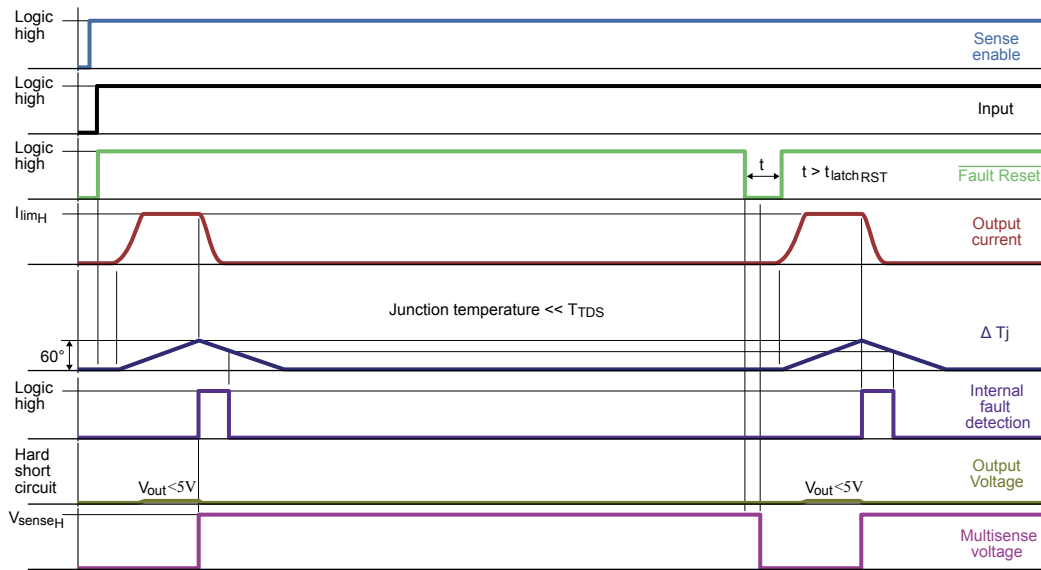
Logic high

Sense enable

Logic high

Input

Logic high

t

t > $t_{latch_{RST}}$

$\overline{\text{Fault Reset}}$

$I_{lim_H}$

Output current

Junction temperature << $T_{TDS}$

Δ Tj

60°

Logic high

Internal fault detection

Hard short circuit

$V_{out}$<5V

$V_{out}$<5V

Output Voltage

$V_{sense_H}$

Multisense voltage